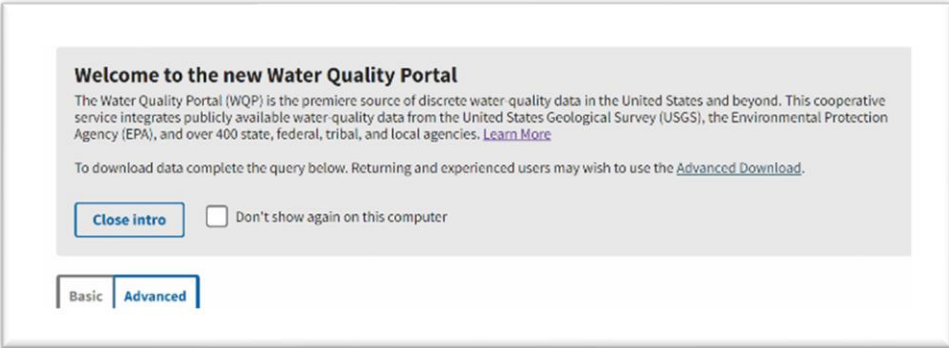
Welcome to the new Water Quality Portal

The Water Quality Portal (WQP) is the premiere source of discrete water-quality data in the United States and beyond. This cooperative service integrates publicly available water-quality data from the United States Geological Survey (USGS), the Environmental Protection Agency (EPA), and over 400 state, federal, tribal, and local agencies. Learn More

To download data complete the query below. Returning and experienced users may wish to use the Advanced Download.

Close intro

Don't show again on this computer

Basic

Advanced